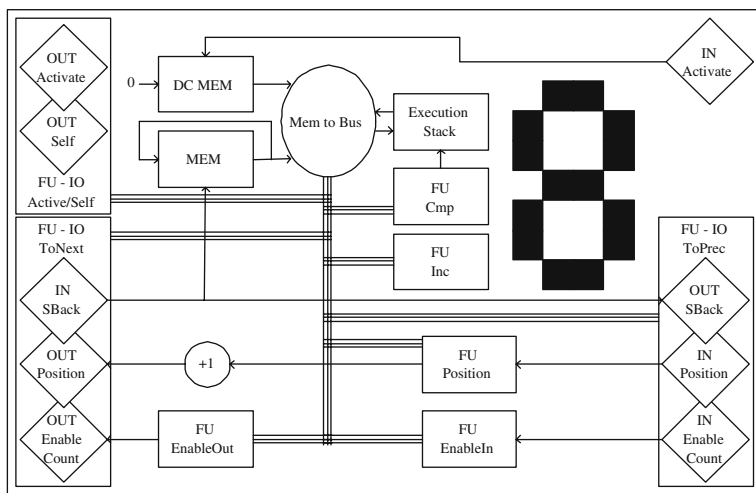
OUT
Activate

OUT
Self

FU - IO
Active/Self

0

DC MEM

MEM

Mem to Bus

Execution
Stack

IN
Activate

FU
Cmp

FU
Inc

FU - IO
ToNext

IN
SBack

OUT
Position

OUT
Enable
Count

+1

FU
Position

FU
EnableOut

FU
EnableIn

FU - IO
ToPrec

OUT
SBack

IN
Position

IN
Enable
Count